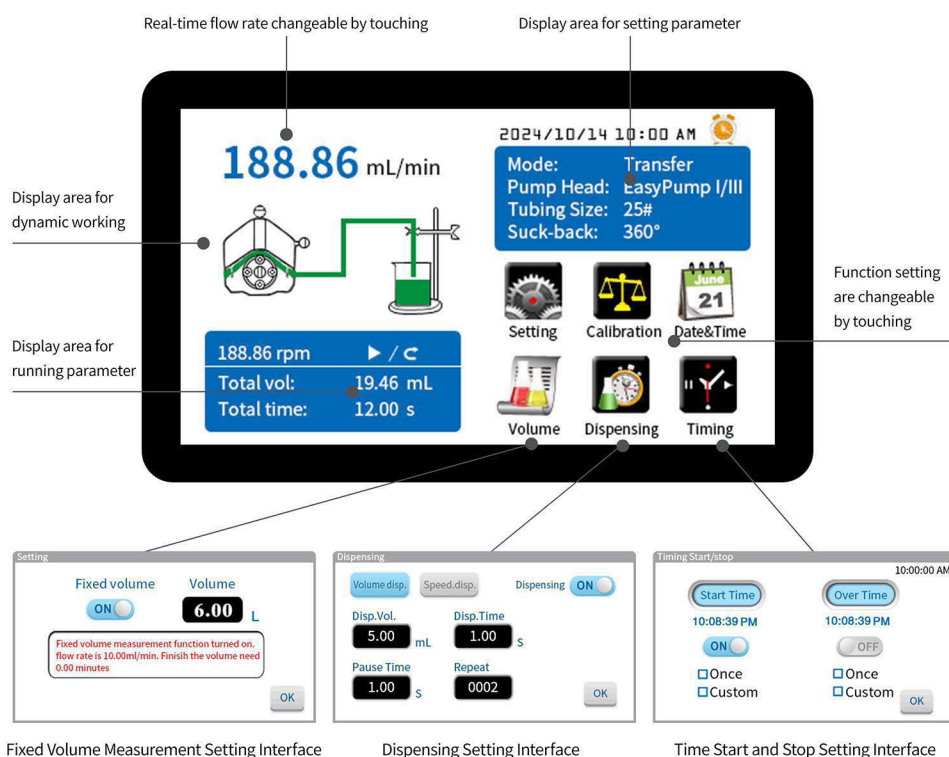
Real-time flow rate changeable by touching

Display area for setting parameter

188.86 mL/min

2024/10/14 10:00 AM

Mode: Transfer
Pump Head: EasyPump I/III
Tubing Size: 25#
Suck-back: 360°

Display area for dynamic working

Function setting are changeable by touching

June 21

Setting Calibration Date&Time

Display area for running parameter

188.86 rpm ▶ / ⊂
Total vol: 19.46 mL
Total time: 12.00 s

Volume Dispensing Timing

Setting

Fixed volume Volume

ON 6.00 L

Fixed volume measurement function turned on. flow rate is 10.00ml/min. Finisih the volume need 0.00 minutes

OK

Dispensing

Volume disp. Speed.disp. Dispensing ON

Disp.Vol. Disp.Time
5.00 mL 1.00 S

Pause Time Repeat
1.00 S 0002

OK

Timing Start/stop

10:00:00 AM

Start Time Over Time
10:08:39 PM 10:08:39 PM
ON OFF
□Once □Once
□Custom □Custom

OK

Fixed Volume Measurement Setting Interface

Dispensing Setting Interface

Time Start and Stop Setting Interface